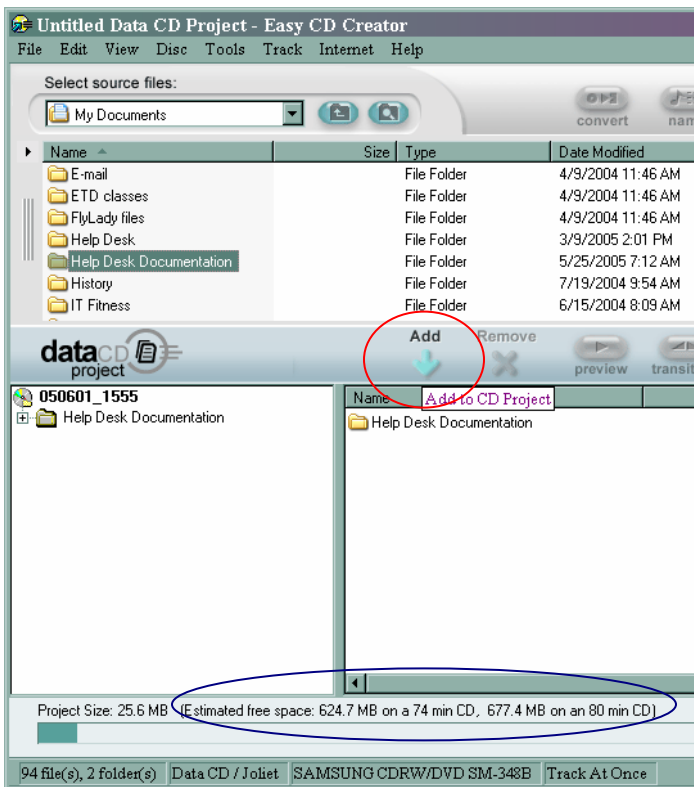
Untitled Data CD Project - Easy CD Creator

File Edit View Disc Tools Track Internet Help

Select source files:

My Documents

convert nam

| Name | Size | Type | Date Modified |
|---|---|---|---|
| E-mail | | File Folder | 4/9/2004 11:46 AM |
| ETD classes | | File Folder | 4/9/2004 11:46 AM |
| FlyLady files | | File Folder | 4/9/2004 11:46 AM |
| Help Desk | | File Folder | 3/9/2005 2:01 PM |
| Help Desk Documentation | | File Folder | 5/25/2005 7:12 AM |
| History | | File Folder | 7/19/2004 9:54 AM |
| IT Fitness | | File Folder | 6/15/2004 8:09 AM |

data CD project

Add Remove preview transiti

Add to CD Project

050601_1555
Help Desk Documentation

Name
Help Desk Documentation

Project Size: 25.6 MB (Estimated free space: 624.7 MB on a 74 min CD, 677.4 MB on an 80 min CD)

94 file(s), 2 folder(s) | Data CD / Joliet | SAMSUNG CDRW/DVD SM-348B | Track At Once